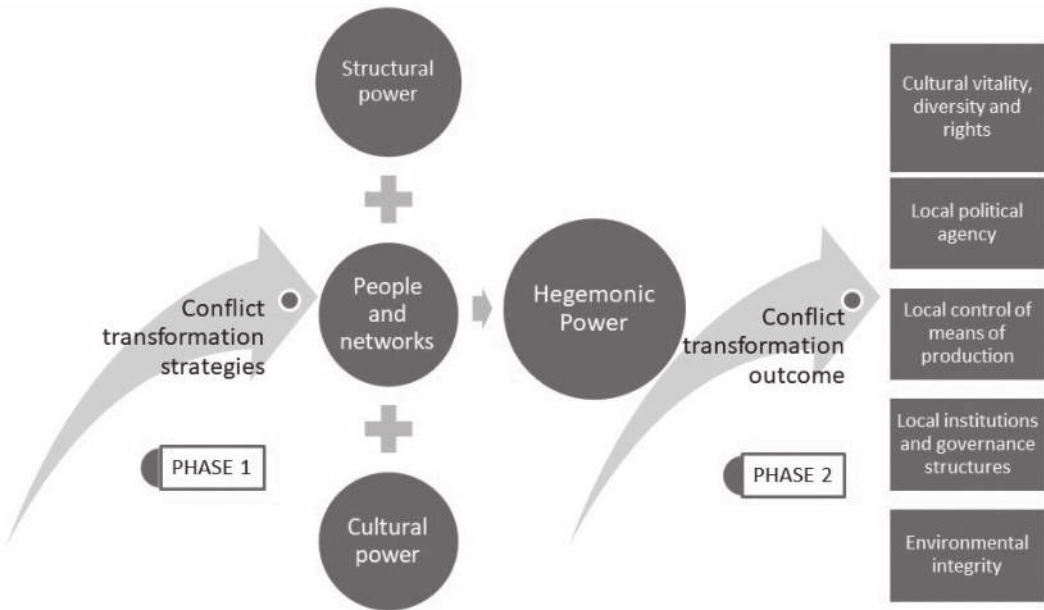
Structural power

+

Conflict transformation strategies

People and networks

Hegemonic Power

+

PHASE 1

Cultural power

Conflict transformation outcome

PHASE 2

Cultural vitality, diversity and rights

Local political agency

Local control of means of production

Local institutions and governance structures

Environmental integrity